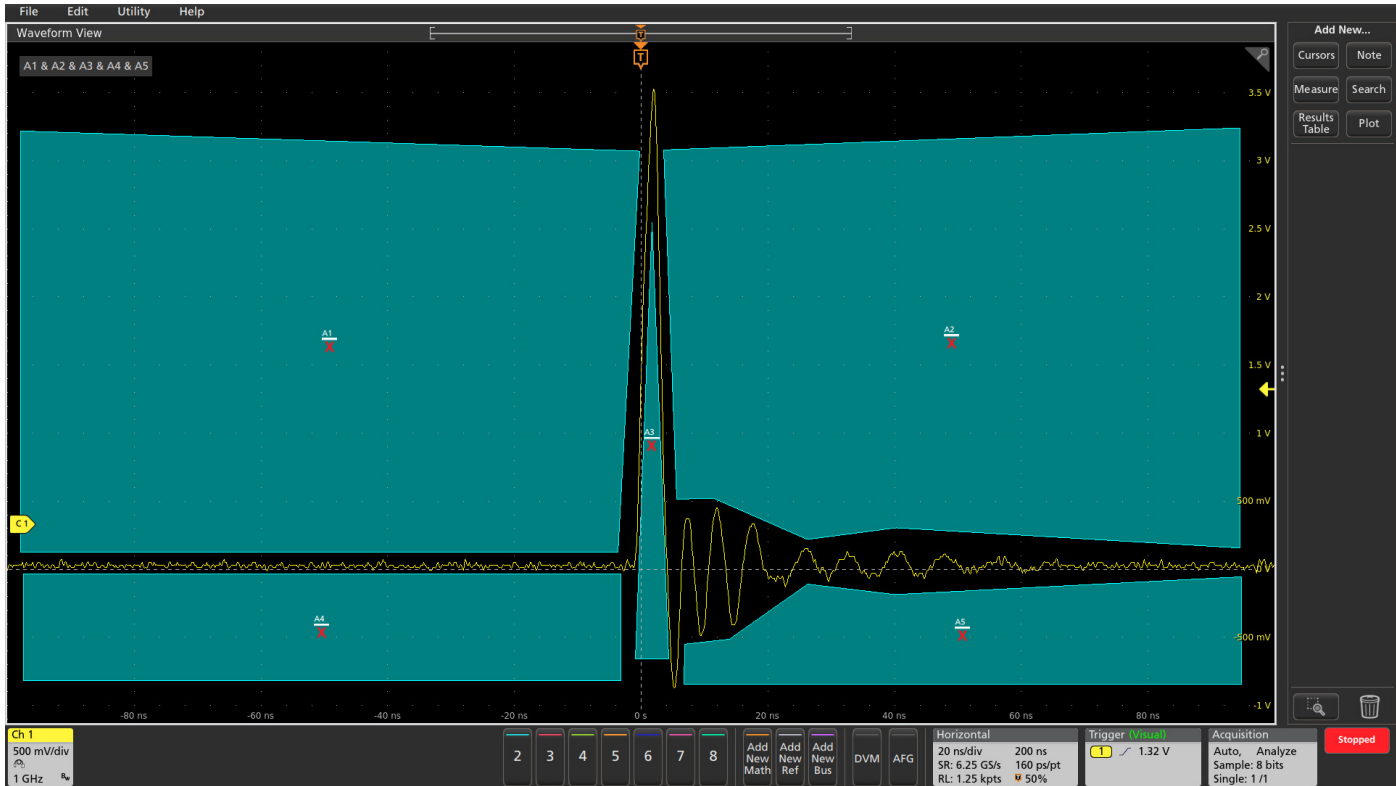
File Edit Utility Help

Waveform View

A1 & A2 & A3 & A4 & A5

T

Add New...
Cursors
Note
Measure
Search
Results Table
Plot

3.5 V
3 V
2.5 V
2 V
1.5 V
1 V
500 mV
-500 mV
-1 V

A1
X
A2
X
A3
X
A4
X
A5
X

C 1

-80 ns
-60 ns
-40 ns
-20 ns
0 s
20 ns
40 ns
60 ns
80 ns

Ch 1
500 mV/div
1 GHz

2
3
4
5
6
7
8
Add New Math
Add New Ref
Add New Bus
DVM
AFG

Horizontal
20 ns/div
200 ns
SR: 6.25 GS/s
160 ps/pt
RL: 1.25 kpts
50%

Trigger (Visual)
1
1.32 V

Acquisition
Auto, Analyze
Sample: 8 bits
Single: 1 /1

Stopped